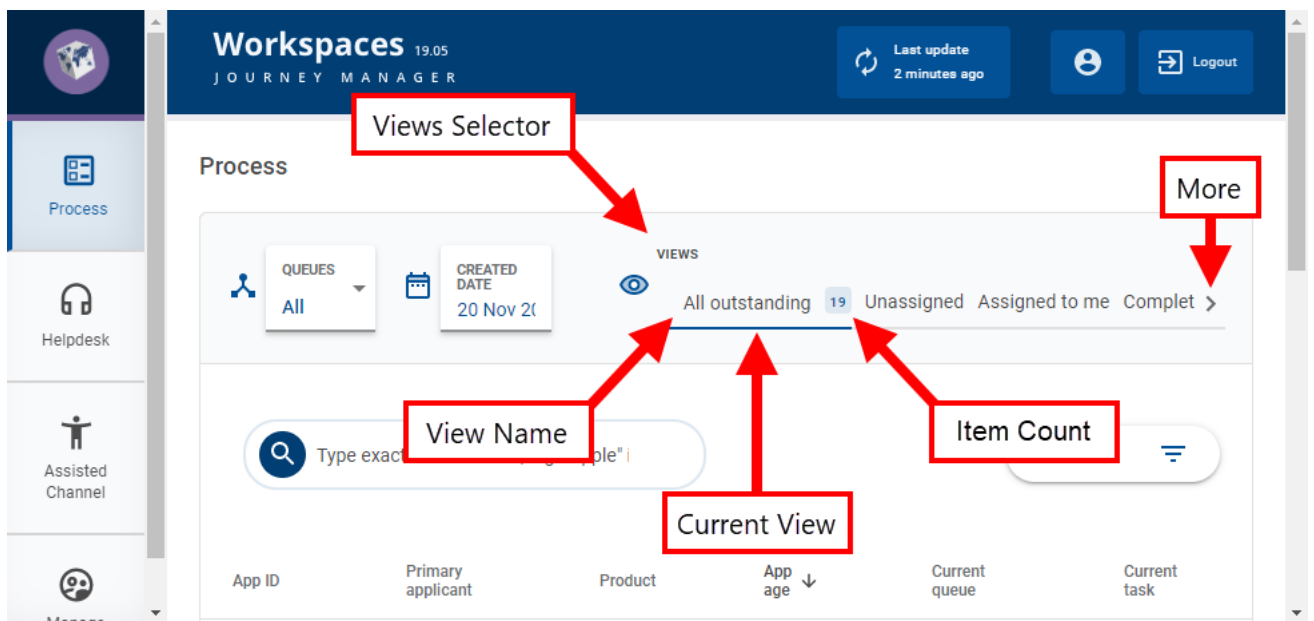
Workspaces 19.05
JOURNEY MANAGER

Last update
2 minutes ago

Logout

Process

Helpdesk

Assisted Channel

Manage

Views Selector

Process

More

QUEUES
All

CREATED DATE
20 Nov 2(

VIEWS

All outstanding 19 Unassigned Assigned to me Complet

View Name

Item Count

Type exact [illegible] "ple"

Current View

App ID | Primary applicant | Product | App age | Current queue | Current task